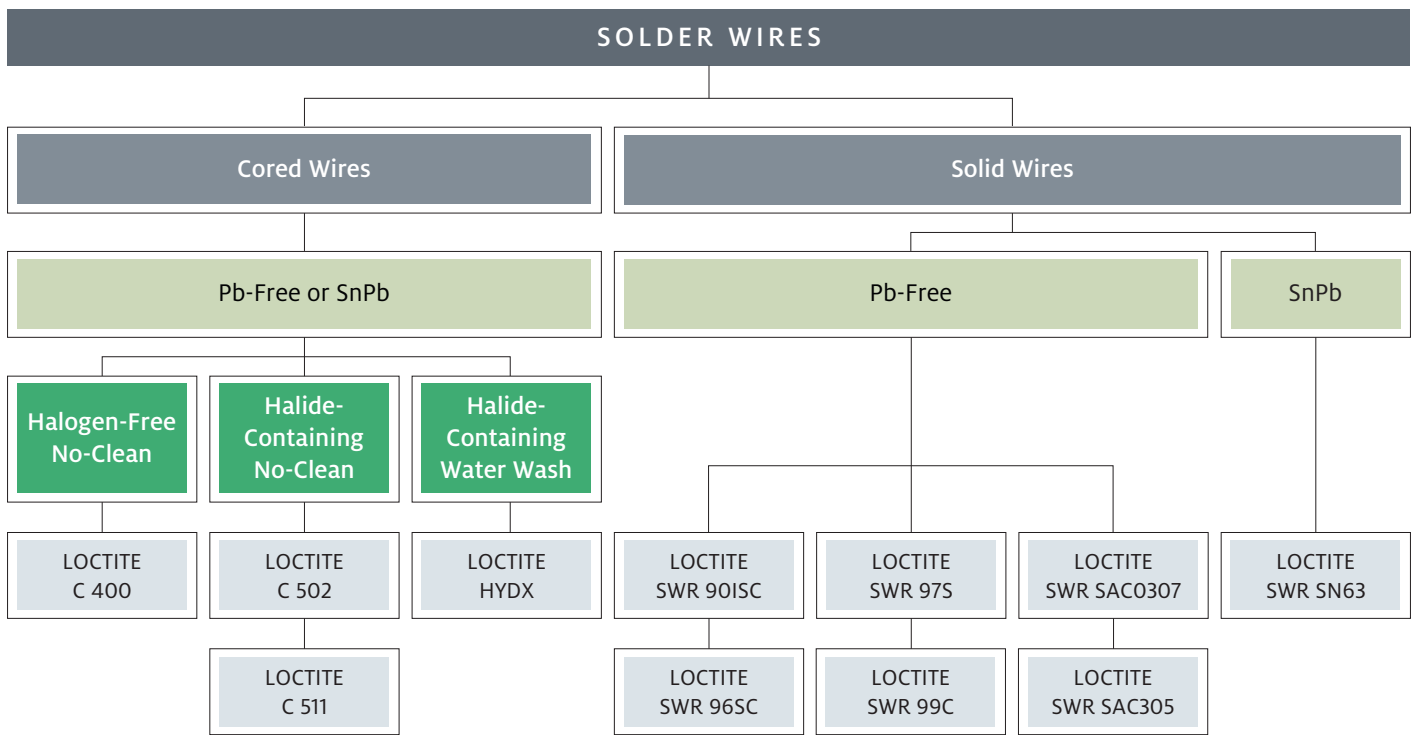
SOLDER WIRES

Cored Wires

Pb-Free or SnPb

Halogen-Free No-Clean

LOCTITE C 400

Halide-Containing No-Clean

LOCTITE C 502

LOCTITE C 511

Halide-Containing Water Wash

LOCTITE HYDX

Solid Wires

Pb-Free

LOCTITE SWR 90ISC

LOCTITE SWR 96SC

LOCTITE SWR 97S

LOCTITE SWR 99C

LOCTITE SWR SAC0307

LOCTITE SWR SAC305

SnPb

LOCTITE SWR SN63